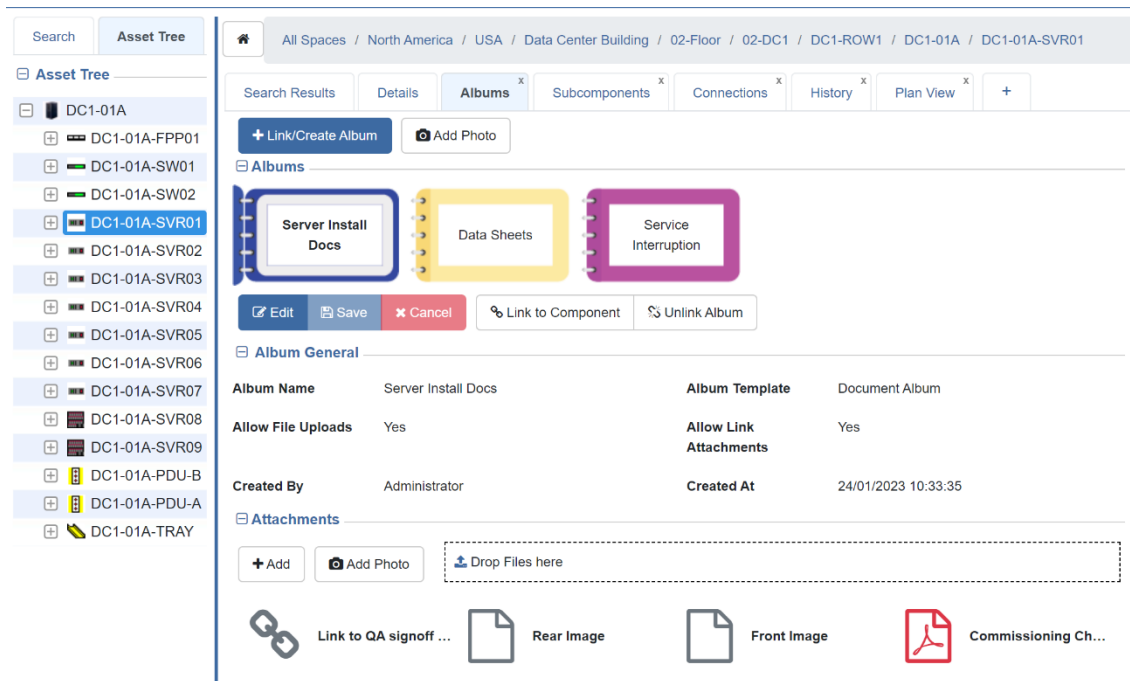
Search | Asset Tree

⊟ Asset Tree

⊟ DC1-01A
⊞ DC1-01A-FPP01
⊞ DC1-01A-SW01
⊞ DC1-01A-SW02
⊞ DC1-01A-SVR01
⊞ DC1-01A-SVR02
⊞ DC1-01A-SVR03
⊞ DC1-01A-SVR04
⊞ DC1-01A-SVR05
⊞ DC1-01A-SVR06
⊞ DC1-01A-SVR07
⊞ DC1-01A-SVR08
⊞ DC1-01A-SVR09
⊞ DC1-01A-PDU-B
⊞ DC1-01A-PDU-A
⊞ DC1-01A-TRAY

All Spaces / North America / USA / Data Center Building / 02-Floor / 02-DC1 / DC1-ROW1 / DC1-01A / DC1-01A-SVR01

Search Results | Details | Albums x | Subcomponents x | Connections x | History x | Plan View x | +

+ Link/Create Album | Add Photo

⊟ Albums

Server Install Docs

Data Sheets

Service Interruption

Edit | Save | ✖ Cancel | Link to Component | Unlink Album

⊟ Album General

| Album Name | Server Install Docs | Album Template | Document Album |
|---|---|---|---|
| Allow File Uploads | Yes | Allow Link Attachments | Yes |
| Created By | Administrator | Created At | 24/01/2023 10:33:35 |

⊟ Attachments

+ Add | Add Photo | Drop Files here

Link to QA signoff ...

Rear Image

Front Image

Commissioning Ch...